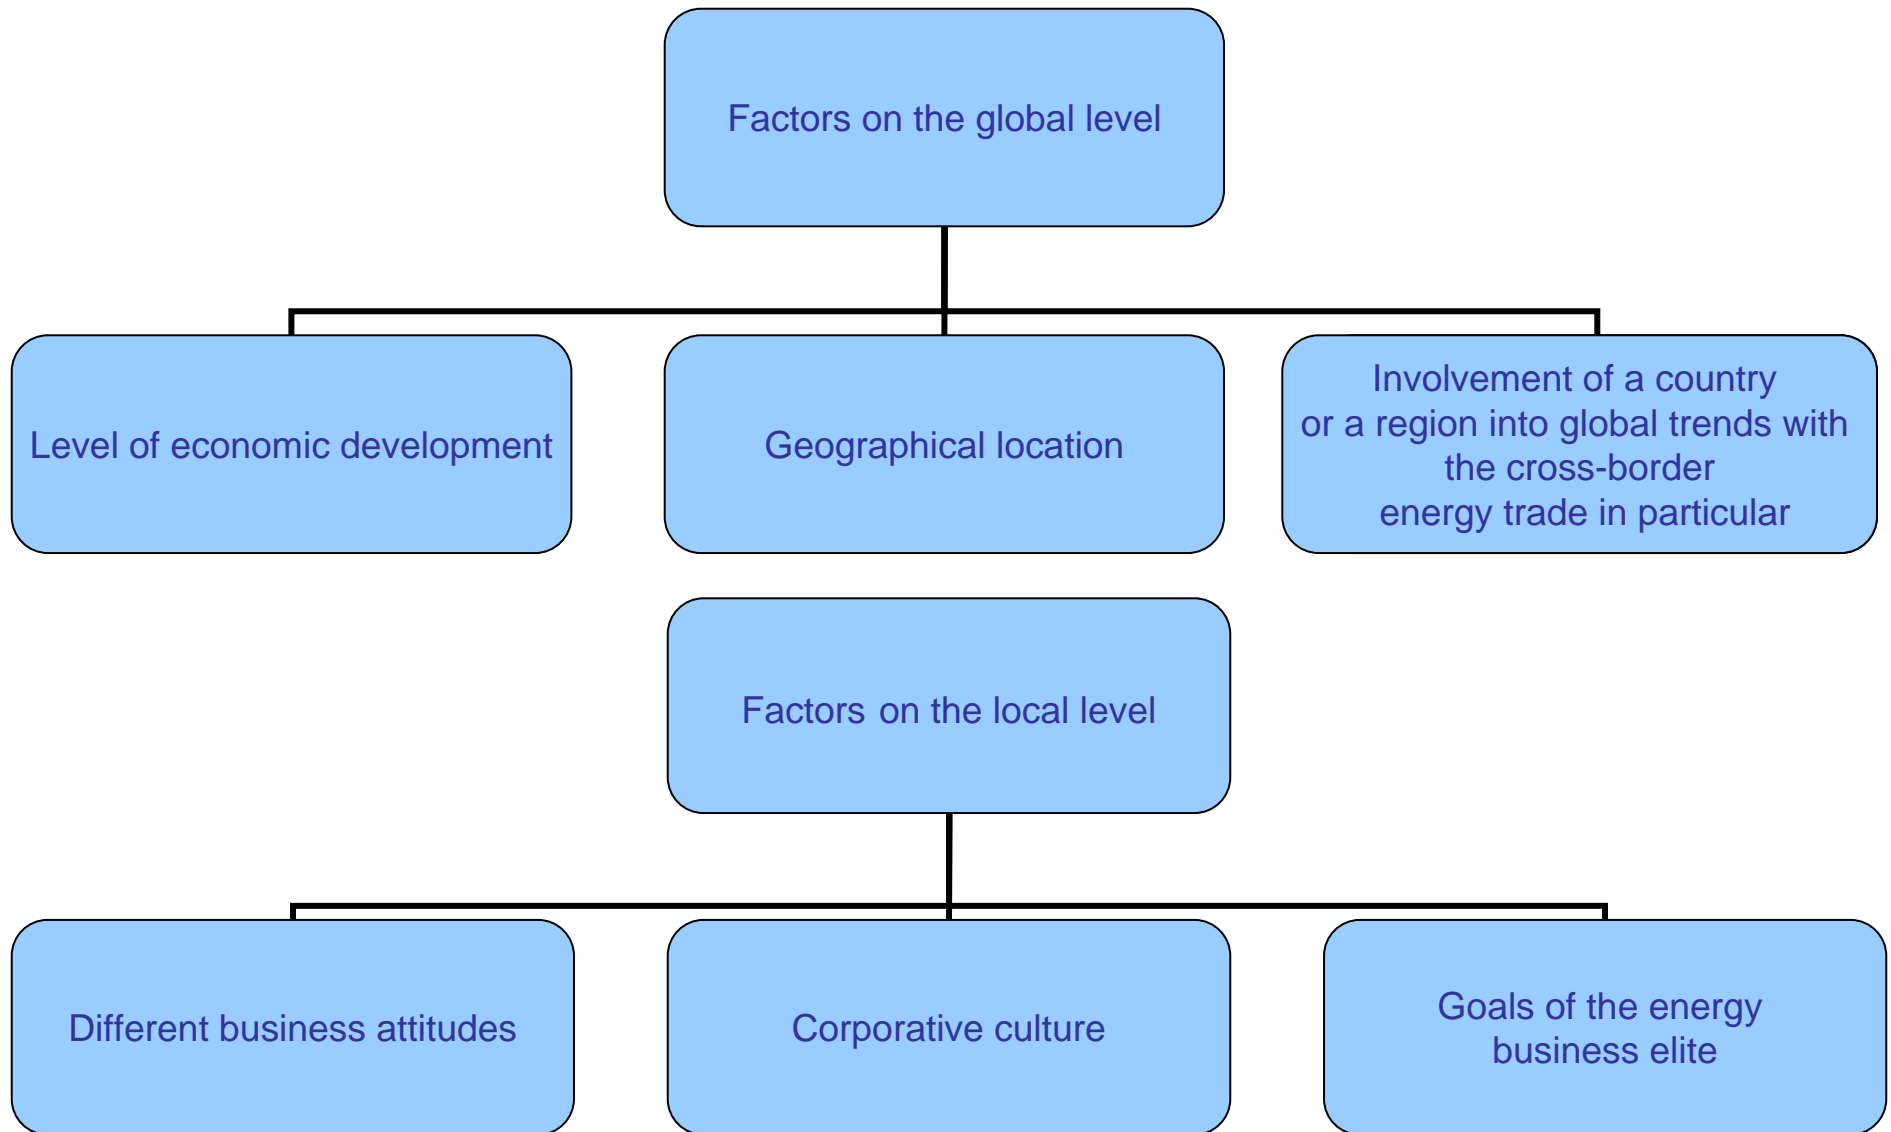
Factors on the global level

Level of economic development

Geographical location

Involvement of a country or a region into global trends with the cross-border energy trade in particular

Factors on the local level

Different business attitudes

Corporative culture

Goals of the energy business elite